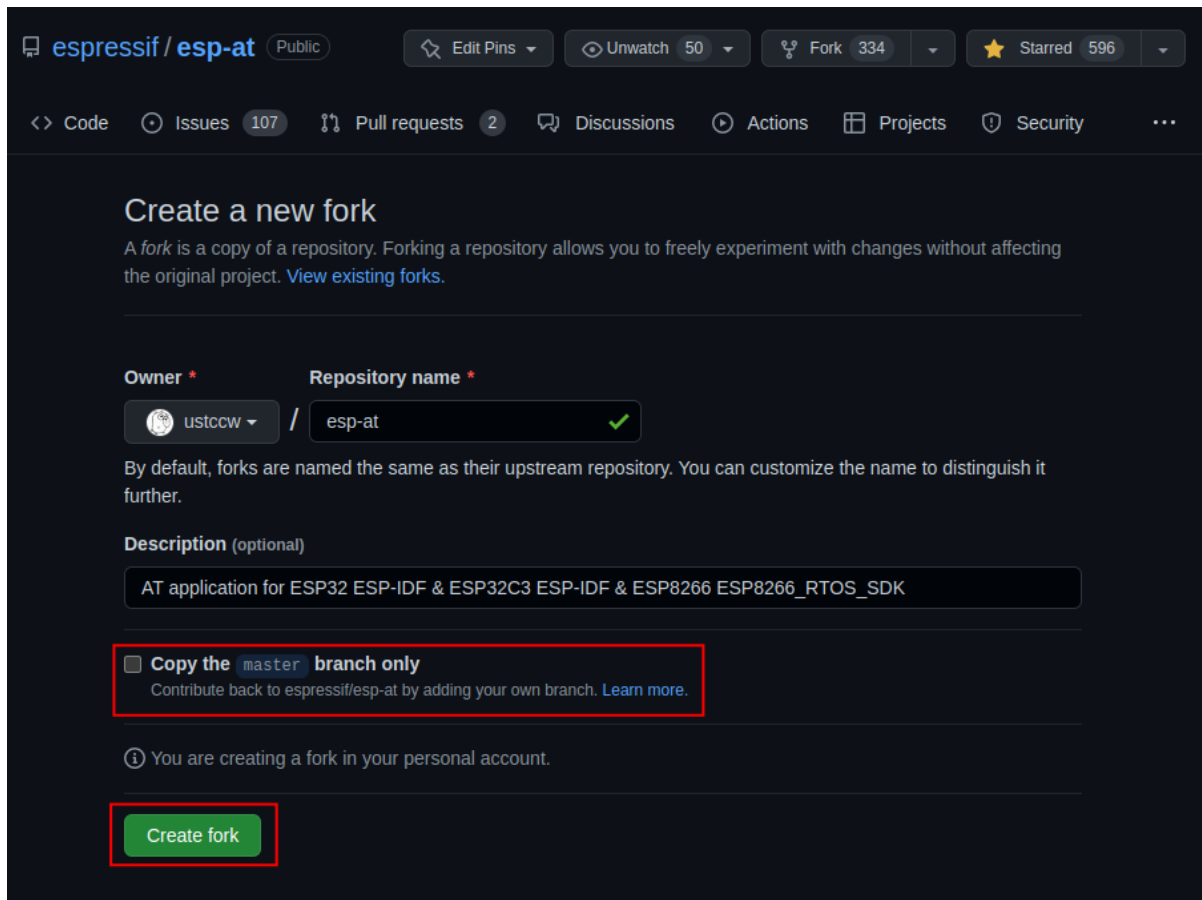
espressif / esp-at Public

Edit Pins Unwatch 50 Fork 334 Starred 596

Code Issues 107 Pull requests 2 Discussions Actions Projects Security ...

Create a new fork

A fork is a copy of a repository. Forking a repository allows you to freely experiment with changes without affecting the original project. View existing forks.

Owner * Repository name *

ustccw / esp-at

By default, forks are named the same as their upstream repository. You can customize the name to distinguish it further.

Description (optional)

AT application for ESP32 ESP-IDF & ESP32C3 ESP-IDF & ESP8266 ESP8266_RTOS_SDK

Copy the master branch only

Contribute back to espressif/esp-at by adding your own branch. Learn more.

You are creating a fork in your personal account.

Create fork